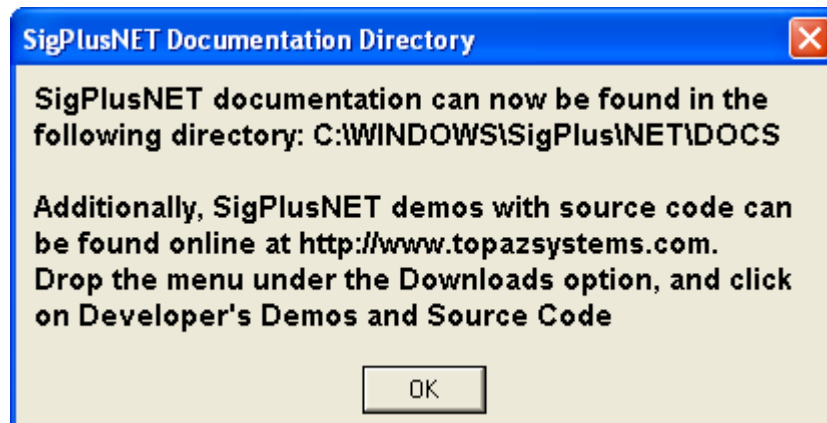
SigPlusNET Documentation Directory

SigPlusNET documentation can now be found in the following directory: C:\WINDOWS\SigPlus\NET\DOCS

Additionally, SigPlusNET demos with source code can be found online at http://www.topazsystems.com. Drop the menu under the Downloads option, and click on Developer's Demos and Source Code

OK